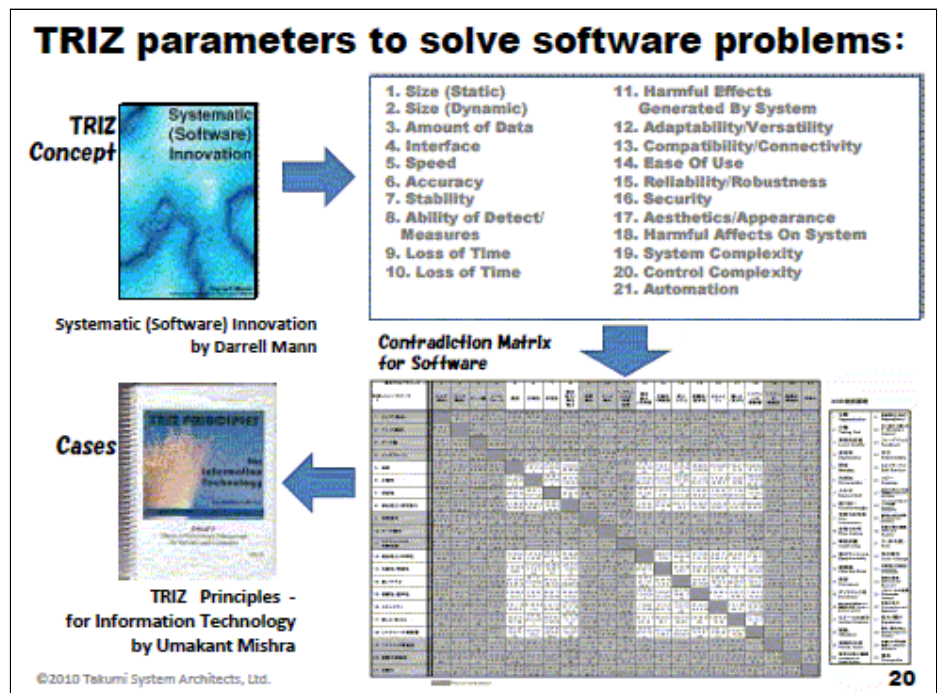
TRIZ parameters to solve software problems:

TRIZ Concept

Systematic (Software) Innovation

Systematic (Software) Innovation by Darrell Mann

1. Size (Static)
2. Size (Dynamic)
3. Amount of Data
4. Interface
5. Speed
6. Accuracy
7. Stability
8. Ability of Detect/ Measures
9. Loss of Time
10. Loss of Time

11. Harmful Effects Generated By System
12. Adaptability/Versatility
13. Compatibility/Connectivity
14. Ease Of Use
15. Reliability/Robustness
16. Security
17. Aesthetics/Appearance
18. Harmful Affects On System
19. System Complexity
20. Control Complexity
21. Automation

Contradiction Matrix for Software

Cases

TRIZ PRINCIPLES for Information Technology

TRIZ Principles - for Information Technology by Umakant Mishra

©2010 Takumi System Architects, Ltd.

20